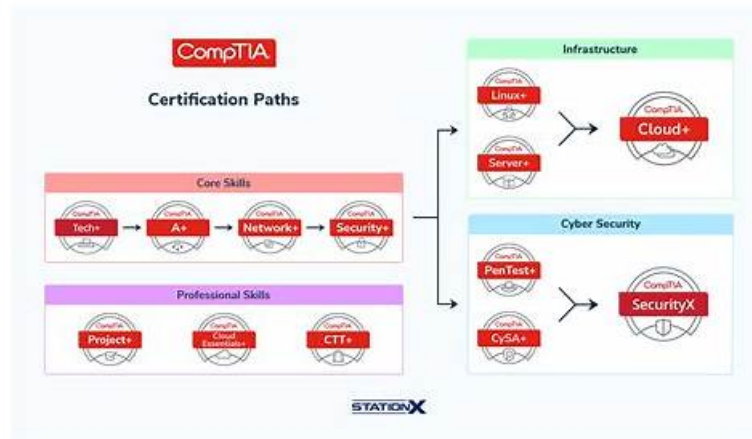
CompTIA

Certification Paths

Core Skills

CompTIA Tech+

CompTIA A+

CompTIA Network+

CompTIA Security+

Professional Skills

CompTIA Project+

CompTIA Cloud Essentials+

CompTIA CTT+

Infrastructure

CompTIA Linux+

CompTIA Server+

CompTIA Cloud+

Cyber Security

CompTIA PenTest+

CompTIA CySA+

CompTIA SecurityX

STATIONX